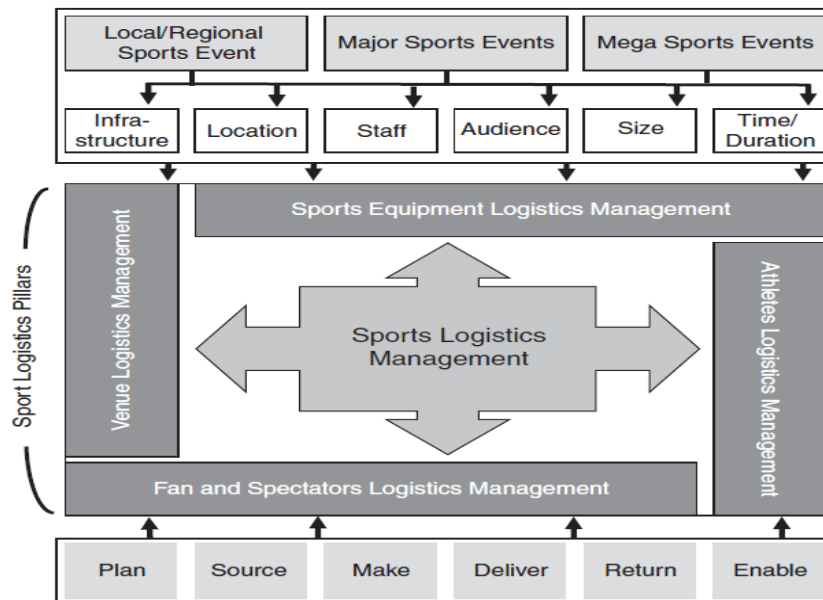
Local/Regional Sports Event

Major Sports Events

Mega Sports Events

Infrastructure

Location

Staff

Audience

Size

Time/ Duration

Sport Logistics Pillars

Venue Logistics Management

Sports Equipment Logistics Management

Sports Logistics Management

Athletes Logistics Management

Fan and Spectators Logistics Management

Plan

Source

Make

Deliver

Return

Enable